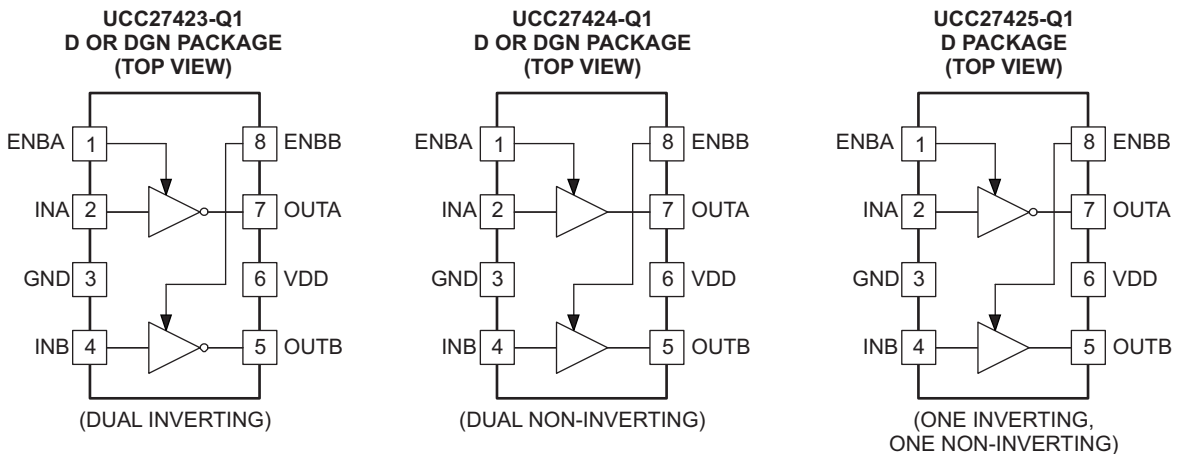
UCC27423-Q1
D OR DGN PACKAGE
(TOP VIEW)

ENBA 1
INA 2
GND 3
INB 4
8 ENBB
7 OUTA
6 VDD
5 OUTB

(DUAL INVERTING)

UCC27424-Q1
D OR DGN PACKAGE
(TOP VIEW)

ENBA 1
INA 2
GND 3
INB 4
8 ENBB
7 OUTA
6 VDD
5 OUTB

(DUAL NON-INVERTING)

UCC27425-Q1
D PACKAGE
(TOP VIEW)

ENBA 1
INA 2
GND 3
INB 4
8 ENBB
7 OUTA
6 VDD
5 OUTB

(ONE INVERTING, ONE NON-INVERTING)